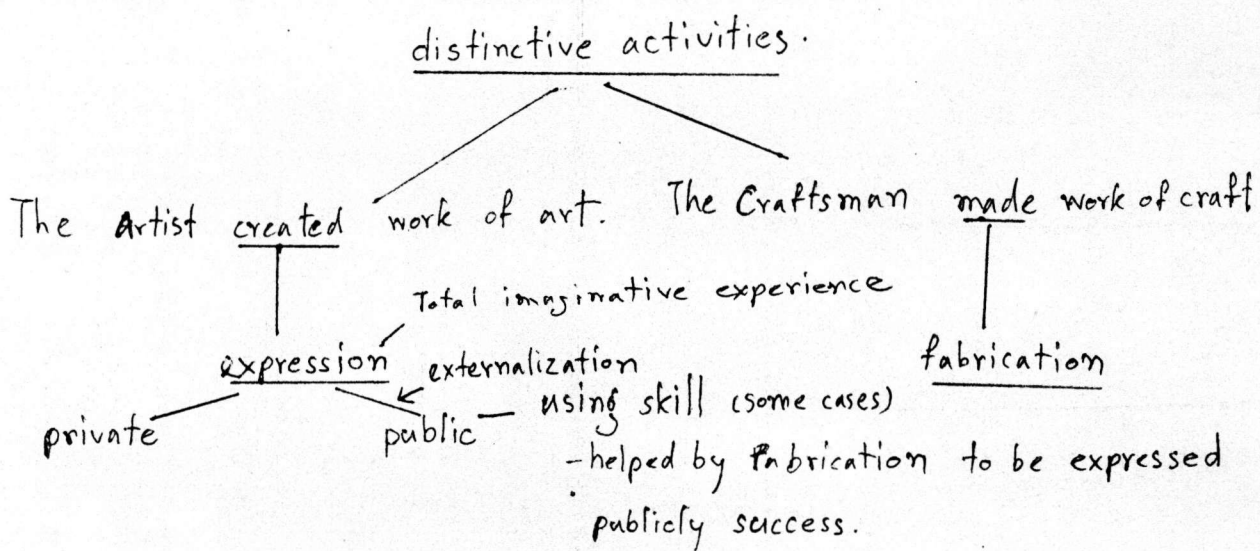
distinctive activities.

The Artist created work of art. The Craftsman made work of craft

Total imaginative experience

expression externalization

fabrication

private

public — using skill (some cases)

-helped by fabrication to be expressed publicly success.